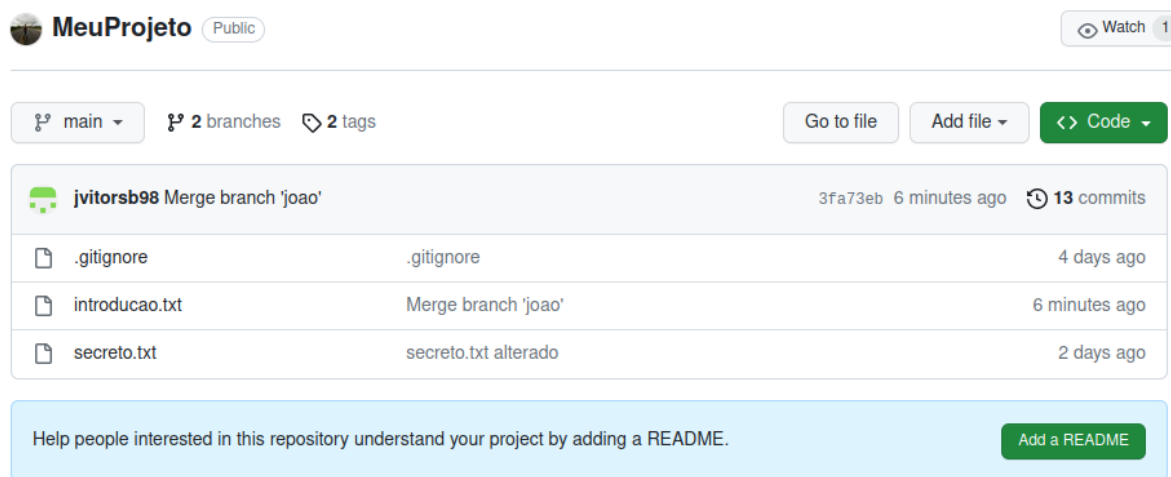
MeuProjeto Public

Watch 1

main

2 branches

2 tags

Go to file

Add file

<> Code

jvitorsb98 Merge branch 'joao'

3fa73eb 6 minutes ago

13 commits

| | | |
|---|---|---|
| .gitignore | .gitignore | 4 days ago |
| introducao.txt | Merge branch 'joao' | 6 minutes ago |
| secreto.txt | secreto.txt alterado | 2 days ago |

Help people interested in this repository understand your project by adding a README.

Add a README